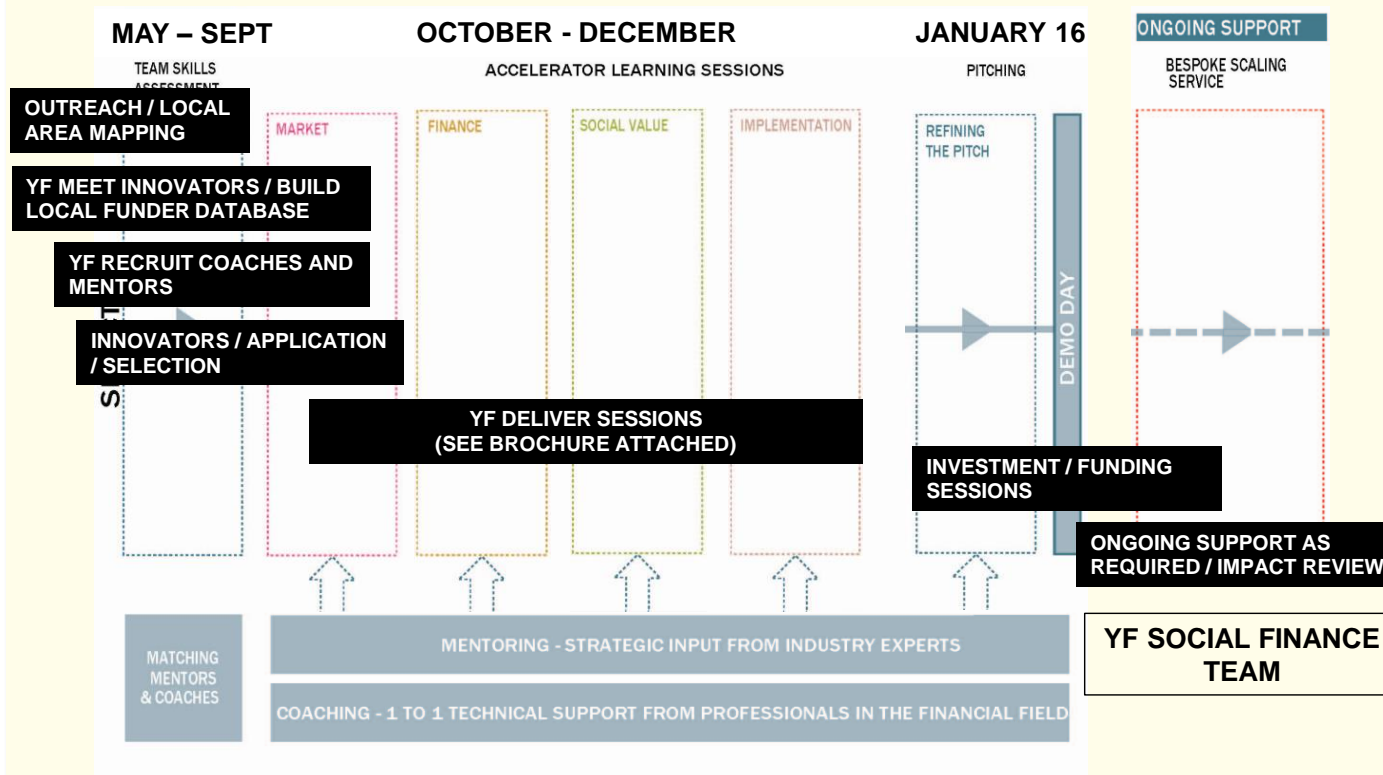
MAY – SEPT

TEAM SKILLS ASSESSMENT

OUTREACH / LOCAL AREA MAPPING

YF MEET INNOVATORS / BUILD LOCAL FUNDER DATABASE

YF RECRUIT COACHES AND MENTORS

INNOVATORS / APPLICATION / SELECTION

S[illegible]

OCTOBER - DECEMBER

ACCELERATOR LEARNING SESSIONS

MARKET

FINANCE

SOCIAL VALUE

IMPLEMENTATION

YF DELIVER SESSIONS (SEE BROCHURE ATTACHED)

JANUARY 16

PITCHING

REFINING THE PITCH

DEMO DAY

INVESTMENT / FUNDING SESSIONS

ONGOING SUPPORT

BESPOKE SCALING SERVICE

ONGOING SUPPORT AS REQUIRED / IMPACT REVIEW

MATCHING MENTORS & COACHES

MENTORING - STRATEGIC INPUT FROM INDUSTRY EXPERTS

COACHING - 1 TO 1 TECHNICAL SUPPORT FROM PROFESSIONALS IN THE FINANCIAL FIELD

YF SOCIAL FINANCE TEAM